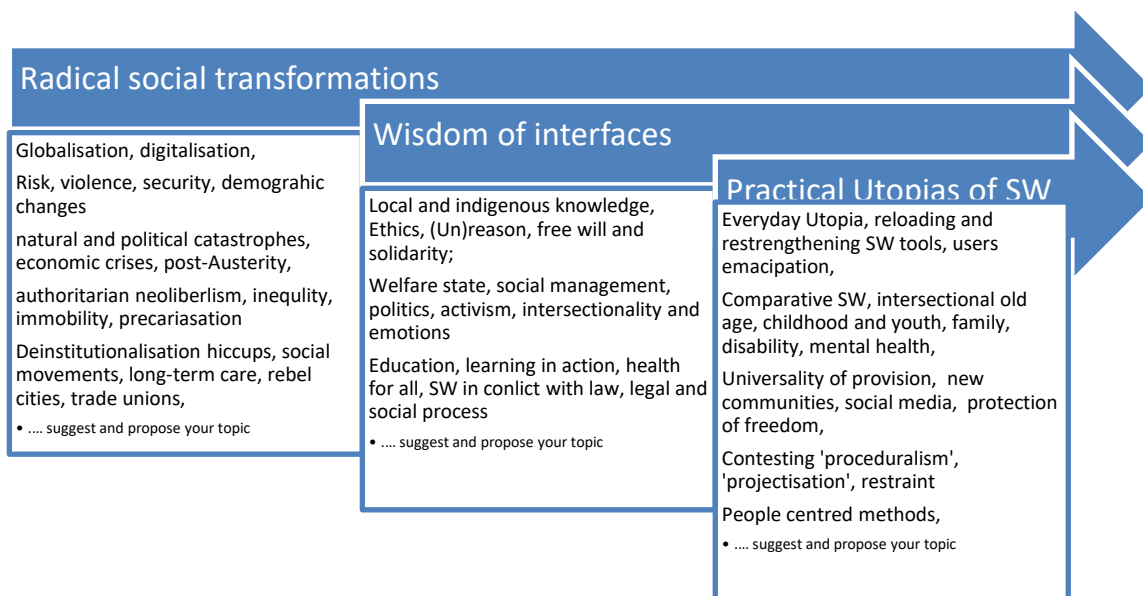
Radical social transformations

Globalisation, digitalisation,

Risk, violence, security, demograhic changes

natural and political catastrophes, economic crises, post-Austerity,

authoritarian neoliberlism, inequlity, immobility, precariasation

Deinstitutionalisation hiccups, social movements, long-term care, rebel cities, trade unions,

• .... suggest and propose your topic

Wisdom of interfaces

Local and indigenous knowledge, Ethics, (Un)reason, free will and solidarity;

Welfare state, social management, politics, activism, intersectionality and emotions

Education, learning in action, health for all, SW in conlict with law, legal and social process

• .... suggest and propose your topic

Practical Utopias of SW

Everyday Utopia, reloading and restrengthening SW tools, users emacipation,

Comparative SW, intersectional old age, childhood and youth, family, disability, mental health,

Universality of provision, new communities, social media, protection of freedom,

Contesting 'proceduralism', 'projectisation', restraint

People centred methods,

• .... suggest and propose your topic